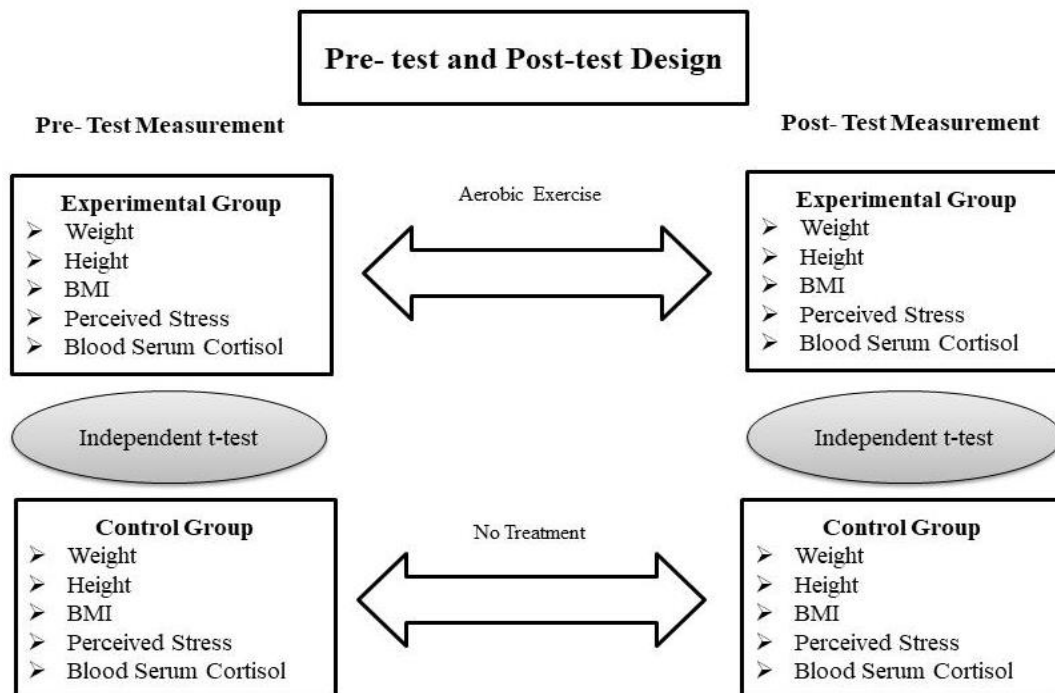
Pre- test and Post-test Design

Pre- Test Measurement

Post- Test Measurement

Experimental Group
➢ Weight
➢ Height
➢ BMI
➢ Perceived Stress
➢ Blood Serum Cortisol

Aerobic Exercise

Experimental Group
➢ Weight
➢ Height
➢ BMI
➢ Perceived Stress
➢ Blood Serum Cortisol

Independent t-test

Independent t-test

Control Group
➢ Weight
➢ Height
➢ BMI
➢ Perceived Stress
➢ Blood Serum Cortisol

No Treatment

Control Group
➢ Weight
➢ Height
➢ BMI
➢ Perceived Stress
➢ Blood Serum Cortisol